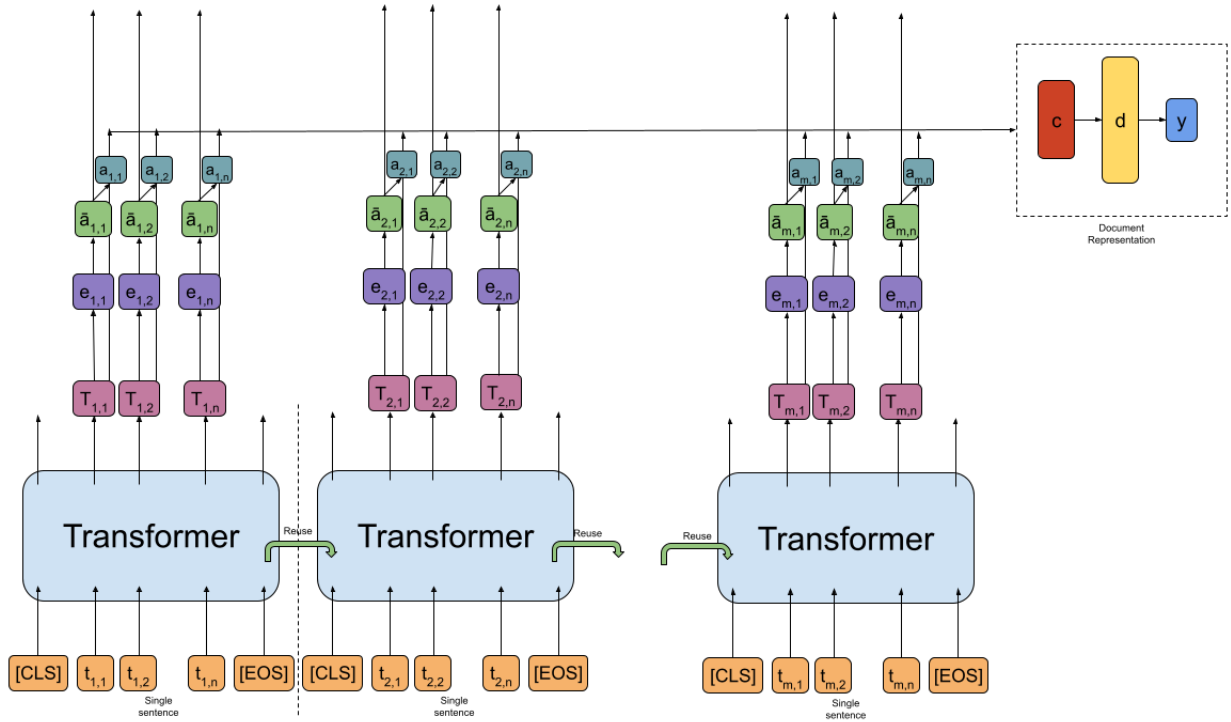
$a_{1,1}$ $a_{1,2}$ $a_{1,n}$
$\tilde{a}_{1,1}$ $\tilde{a}_{1,2}$ $\tilde{a}_{1,n}$
$e_{1,1}$ $e_{1,2}$ $e_{1,n}$
$T_{1,1}$ $T_{1,2}$ $T_{1,n}$
Transformer
Reuse
[CLS] $t_{1,1}$ $t_{1,2}$ $t_{1,n}$ [EOS]
Single sentence

$a_{2,1}$ $a_{2,2}$ $a_{2,n}$
$\tilde{a}_{2,1}$ $\tilde{a}_{2,2}$ $\tilde{a}_{2,n}$
$e_{2,1}$ $e_{2,2}$ $e_{2,n}$
$T_{2,1}$ $T_{2,2}$ $T_{2,n}$
Transformer
Reuse
[CLS] $t_{2,1}$ $t_{2,2}$ $t_{2,n}$ [EOS]
Single sentence

Reuse
$a_{m,1}$ $a_{m,2}$ $a_{m,n}$
$\tilde{a}_{m,1}$ $\tilde{a}_{m,2}$ $\tilde{a}_{m,n}$
$e_{m,1}$ $e_{m,2}$ $e_{m,n}$
$T_{m,1}$ $T_{m,2}$ $T_{m,n}$
Transformer
[CLS] $t_{m,1}$ $t_{m,2}$ $t_{m,n}$ [EOS]
Single sentence

c d y
Document Representation